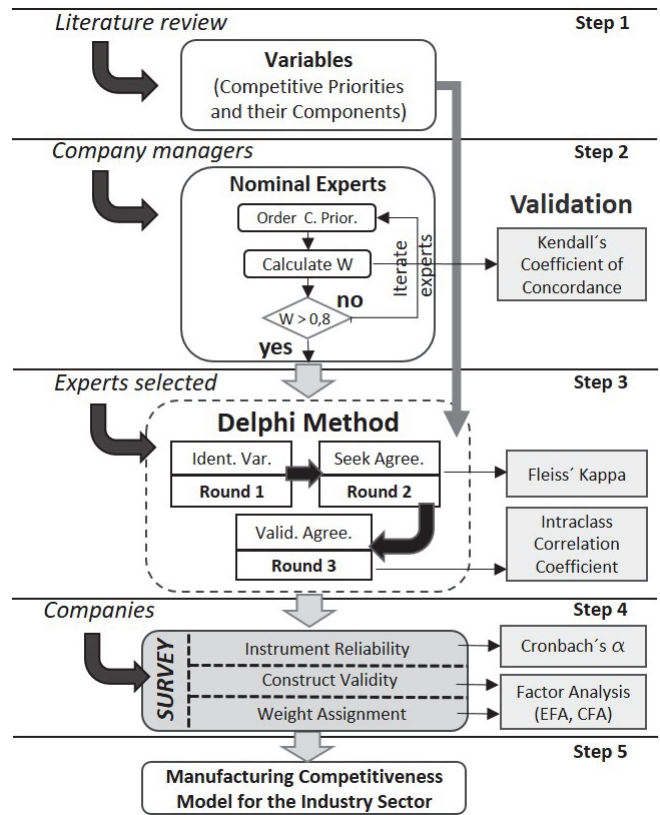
Literature review

Step 1

Variables
(Competitive Priorities and their Components)

Company managers

Step 2

Nominal Experts

Order C. Prior.

Calculate W

Iterate experts

$W > 0,8$

no

yes

Validation

Kendall´s Coefficient of Concordance

Experts selected

Step 3

Delphi Method

Ident. Var.

Round 1

Seek Agree.

Round 2

Fleiss´ Kappa

Valid. Agree.

Round 3

Intraclass Correlation Coefficient

Companies

Step 4

SURVEY

Instrument Reliability

Construct Validity

Weight Assignment

Cronbach´s $\alpha$

Factor Analysis (EFA, CFA)

Step 5

Manufacturing Competitiveness Model for the Industry Sector